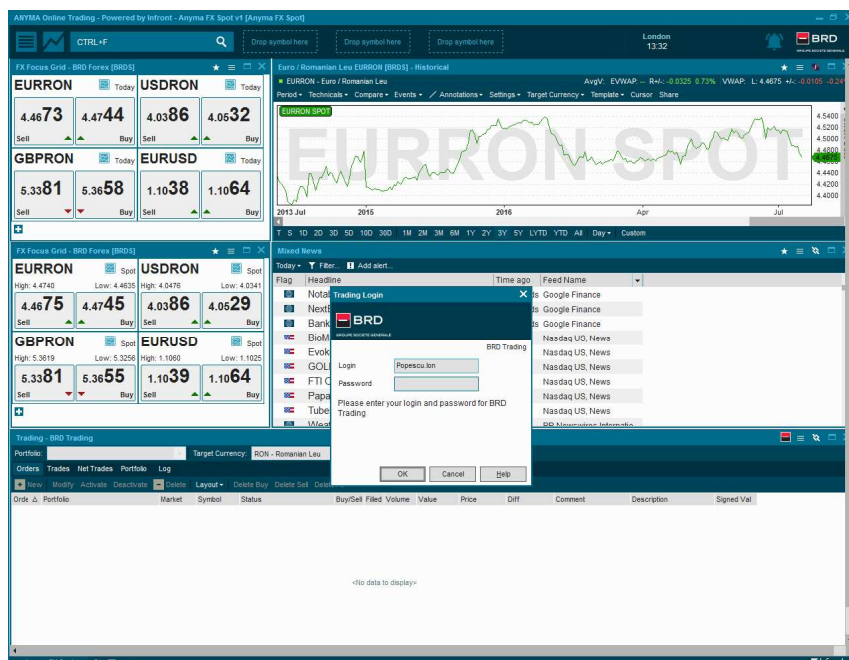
ANYMA Online Trading - Powered by Infront - Anyma FX Spot v1 [Anyma FX Spot]

CTRL+F

Drop symbol here Drop symbol here Drop symbol here

London 13:32

BRD GROUPE SOCIETE GENERALE

FX Focus Grid - BRD Forex [BRDS]

EURRON Today USDRON Today
4.4673 4.4744 4.0386 4.0532
Sell Buy Sell Buy
GBPRON Today EURUSD Today
5.3381 5.3658 1.1038 1.1064
Sell Buy Sell Buy

Euro / Romanian Leu EURRON [BRDS] - Historical

EURRON - Euro / Romanian Leu AvgV: EVWAP: -- R+/-: -0.0325 0.73% VWAP: L: 4.4675 +/-: -0.0105 -0.24

Period Technicals Compare Events Annotations Settings Target Currency Template Cursor Share

EURRON SPOT

EURRON SPOT

4.5400 4.5200 4.5000 4.4800 4.4675 4.4400 4.4200 4.4000

2013 Jul 2015 2016 Apr Jul

T S 1D 2D 3D 5D 10D 30D 1M 2M 3M 6M 1Y 2Y 3Y 5Y LYTD YTD All Day Custom

FX Focus Grid - BRD Forex [BRDS]

EURRON Spot USDRON Spot
High: 4.4740 Low: 4.4635 High: 4.0476 Low: 4.0341
4.4675 4.4745 4.0386 4.0529
Sell Buy Sell Buy
GBPRON Spot EURUSD Spot
High: 5.3619 Low: 5.3256 High: 1.1060 Low: 1.1025
5.3381 5.3655 1.1039 1.1064
Sell Buy Sell Buy

Mixed News

Today Filter... Add alert...

| Flag | Headline | Time ago | Feed Name |
|---|---|---|---|
| | Nota | ds | Google Finance |
| | Next | ds | Google Finance |
| | Bank | ds | Google Finance |
| | BioM | | Nasdaq US, News |
| | Evok | | Nasdaq US, News |
| | GOL | | Nasdaq US, News |
| | FTI C | | Nasdaq US, News |
| | Papa | | Nasdaq US, News |
| | Tube | | Nasdaq US, News |
| | Wea | | PR Newswire Internatio |

Trading Login

BRD GROUPE SOCIETE GENERALE

BRD Trading

Login Popescu.Ion
Password

Please enter your login and password for BRD Trading

OK Cancel Help

Trading - BRD Trading

Portfolio: Target Currency: RON - Romanian Leu

Orders Trades Net Trades Portfolio Log

New Modify Activate Deactivate Delete Layout Delete Buy Delete Sell Delet

| Order | Portfolio | Market | Symbol | Status | Buy/Sell | Filled | Volume | Value | Price | Diff | Comment | Description | Signed Val |
|---|---|---|---|---|---|---|---|---|---|---|---|---|---|

<No data to display>